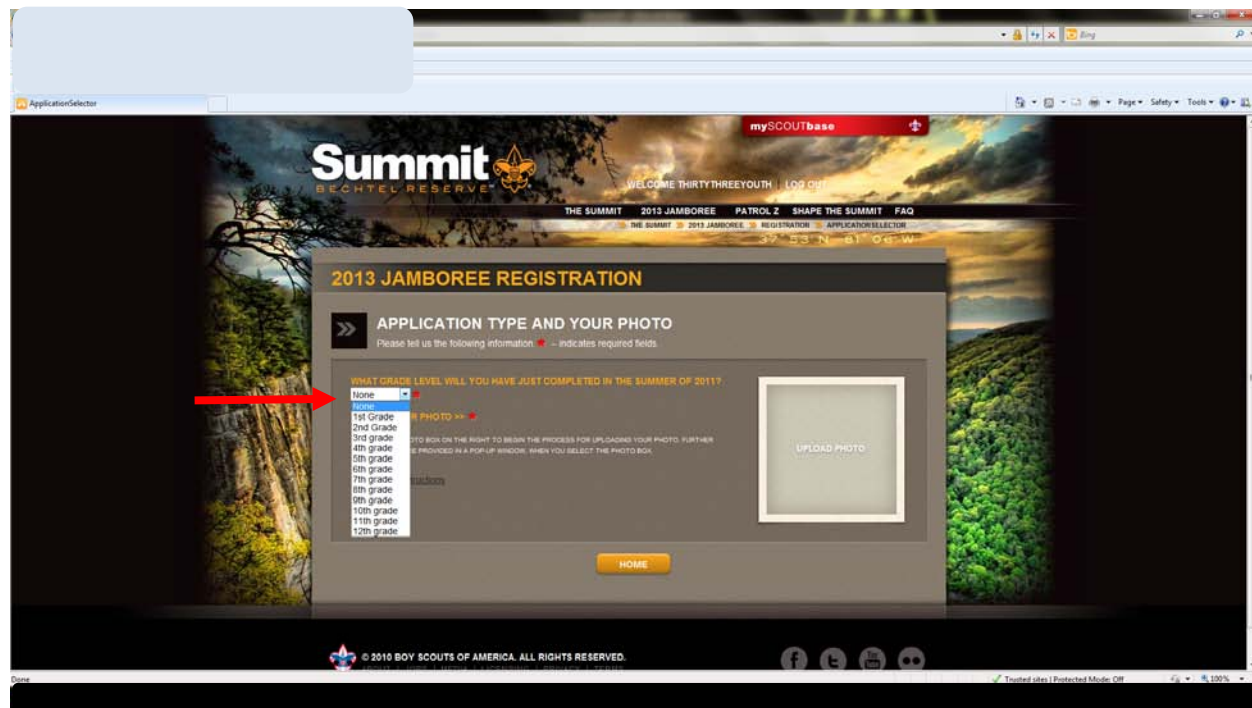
Bing

ApplicationSelector

Page ▾ Safety ▾ Tools ▾

mySCOUTbase

Summit
BECHTEL RESERVE

WELCOME THIRTYTHREEYOUTH | LOG OUT

THE SUMMIT 2013 JAMBOREE PATROL Z SHAPE THE SUMMIT FAQ

THE SUMMIT » 2013 JAMBOREE » REGISTRATION » APPLICATIONSELECTOR

37 53 N 81 06 W

2013 JAMBOREE REGISTRATION

APPLICATION TYPE AND YOUR PHOTO
Please tell us the following information * – indicates required fields

WHAT GRADE LEVEL WILL YOU HAVE JUST COMPLETED IN THE SUMMER OF 2011? *

None
None
1st Grade
2nd Grade
3rd grade
4th grade
5th grade
6th grade
7th grade
8th grade
9th grade
10th grade
11th grade
12th grade

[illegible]R PHOTO >> *

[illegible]OTO BOX ON THE RIGHT TO BEGIN THE PROCESS FOR UPLOADING YOUR PHOTO. FURTHER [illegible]E PROVIDED IN A POP-UP WINDOW, WHEN YOU SELECT THE PHOTO BOX.

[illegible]tructions

UPLOAD PHOTO

HOME

© 2010 BOY SCOUTS OF AMERICA. ALL RIGHTS RESERVED.
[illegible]

Done

Trusted sites | Protected Mode: Off

100%